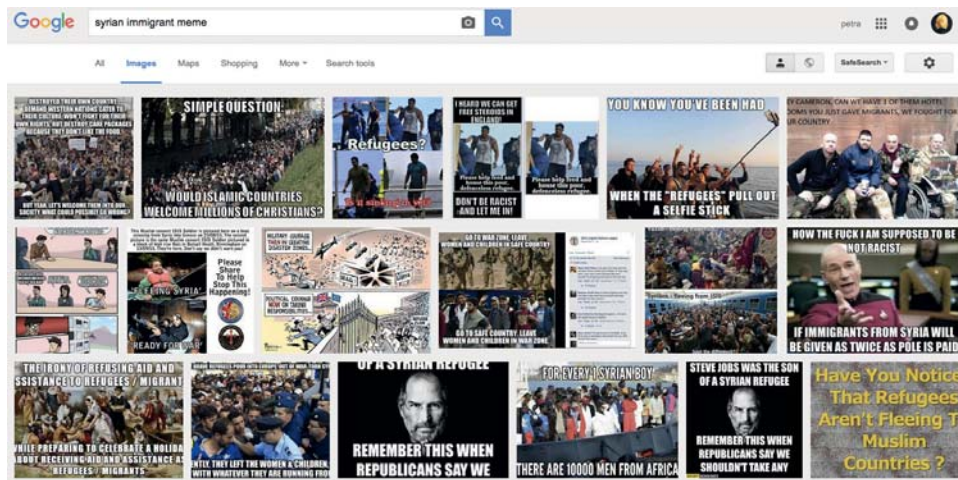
Google

syrian immigrant meme

petra

All Images Maps Shopping More Search tools

SafeSearch

DESTROYED THEIR OWN COUNTRY DEMAND WESTERN NATIONS CATER TO THEIR CULTURE WON'T FIGHT FOR THEIR OWN RIGHTS BUT DESTROY CARS PURCHASE BECAUSE THEY DON'T LIKE THE FOOD

BUT YEAH, LET'S WELCOME THEM INTO OUR SOCIETY WHAT COULD POSSIBLY GO WRONG?

SIMPLE QUESTION:

WOULD ISLAMIC COUNTRIES WELCOME MILLIONS OF CHRISTIANS?

Refugees?

I HEARD WE CAN GET FREE STEROIDS IN ENGLAND!

Please help feed and house this poor, defenceless refugee.

DON'T BE RACIST AND LET ME IN!

Please help feed and house this poor, defenceless refugee.

YOU KNOW YOU'VE BEEN HAD

WHEN THE "REFUGEES" PULL OUT A SELFIE STICK

CAMERON, CAN WE HAVE 3 OF THEM HOTEL ROOMS YOU JUST GAVE MIGRANTS, WE FOUGHT FOR OUR COUNTRY

FLEEING SYRIA

READY FOR WAR

Please Share To Help Stop This Happening!

MILITARY COURAGE THEN: IN GREATEST DISASTER ZONE.

POLITICAL COURAGE NOW: ON THEIR RESPONSIBILITY.

GO TO WAR ZONE, LEAVE WOMEN AND CHILDREN IN SAFE COUNTRY

GO TO SAFE COUNTRY, LEAVE WOMEN AND CHILDREN IN WAR ZONE

HOW THE FUCK I AM SUPPOSED TO BE NOT RACIST

IF IMMIGRANTS FROM SYRIA WILL BE GIVEN AS TWICE AS POLE IS PAID

THE IRONY OF REFUSING AID AND ASSISTANCE TO REFUGEES / MIGRANTS

WHILE PREPARING TO CELEBRATE A HOLIDAY ABOUT RECEIVING AID AND ASSISTANCE AS REFUGEES / MIGRANTS

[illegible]

ENTLY THEY LEFT THE WOMEN & CHILDREN WITH WHATEVER THEY ARE RUNNING FRO

OF A SYRIAN REFUGEE

REMEMBER THIS WHEN REPUBLICANS SAY WE

FOR EVERY 1 SYRIAN BOY

THERE ARE 10000 MEN FROM AFRICA

STEVE JOBS WAS THE SON OF A SYRIAN REFUGEE

REMEMBER THIS WHEN REPUBLICANS SAY WE SHOULDN'T TAKE ANY

Have You Notice That Refugees Aren't Fleeing T Muslim Countries ?